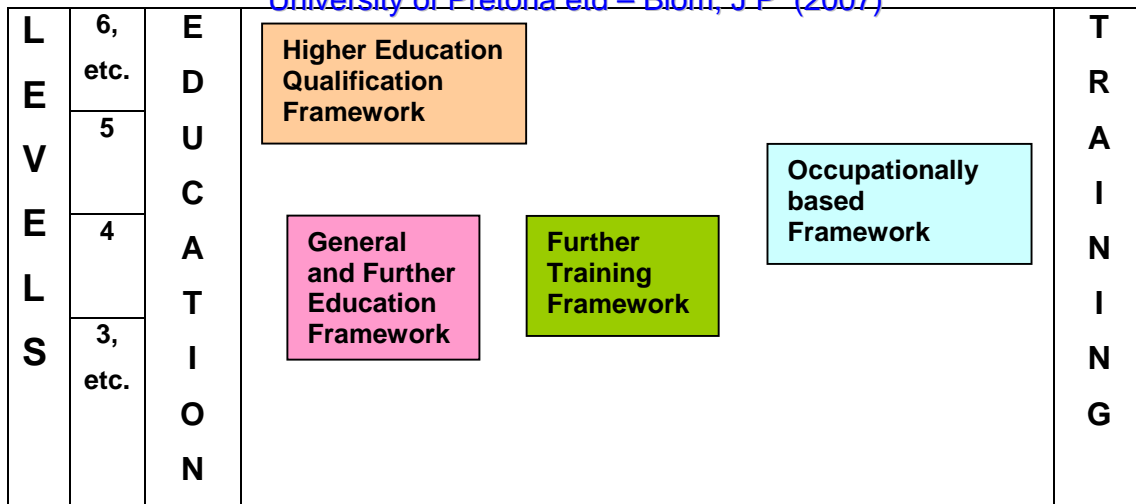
University of Pretoria etd – Blom, J P (2007)

L
E
V
E
L
S

6, etc.

5

4

3, etc.

E
D
U
C
A
T
I
O
N

Higher Education Qualification Framework

General and Further Education Framework

Further Training Framework

Occupationally based Framework

T
R
A
I
N
I
N
G